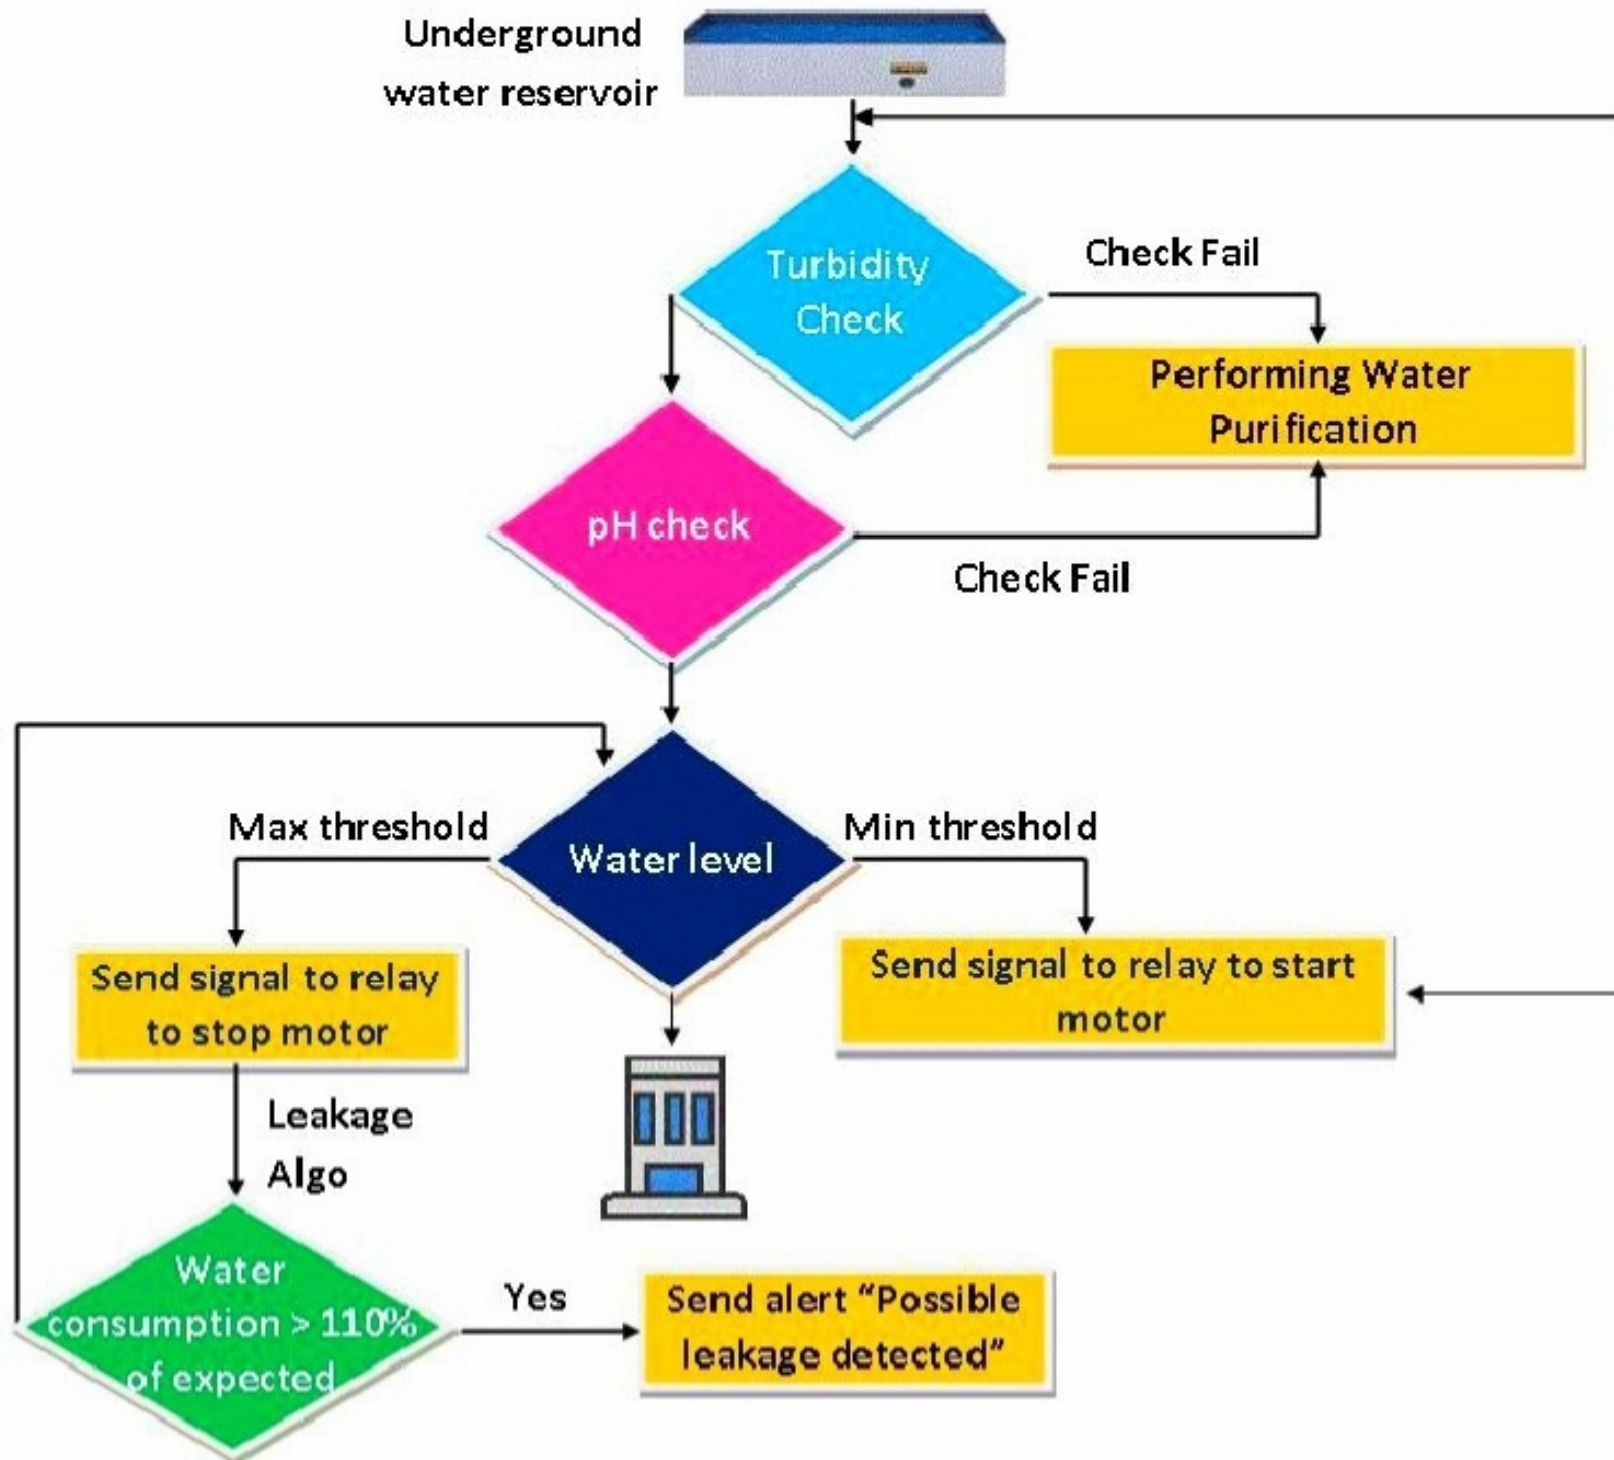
Underground water reservoir

Turbidity Check

Check Fail

Performing Water Purification

pH check

Check Fail

Max threshold

Water level

Min threshold

Send signal to relay to stop motor

Send signal to relay to start motor

Leakage Algo

Water consumption > 110% of expected

Yes

Send alert "Possible leakage detected"